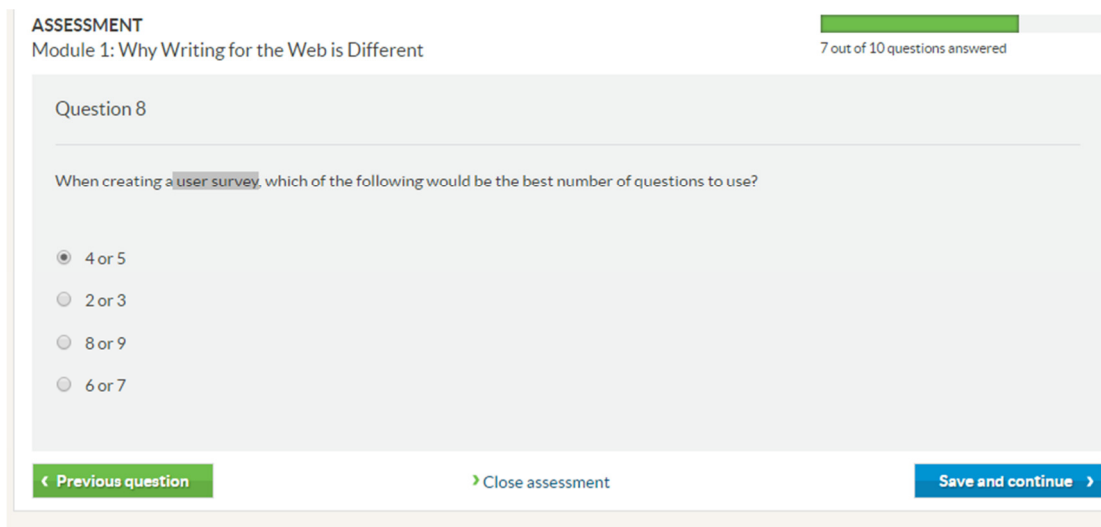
ASSESSMENT
Module 1: Why Writing for the Web is Different

7 out of 10 questions answered

Question 8

When creating a user survey, which of the following would be the best number of questions to use?

4 or 5

2 or 3

8 or 9

6 or 7

‹ Previous question

› Close assessment

Save and continue ›